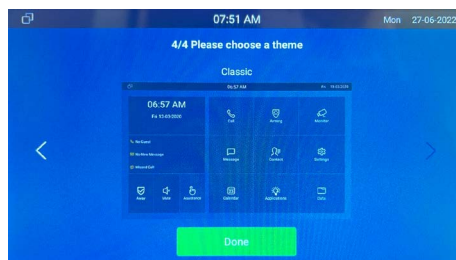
07:51 AM

Mon 27-06-2022

4/4 Please choose a theme

Classic

06:57 AM

Fri 15-03-2024

06:57 AM

Fri 15-03-2020

No Event

No New Message

Missed Call

Away

Mute

Assistance

Call

Arming

Monitor

Message

Contacts

Settings

Calendar

Applications

Dafa

Done